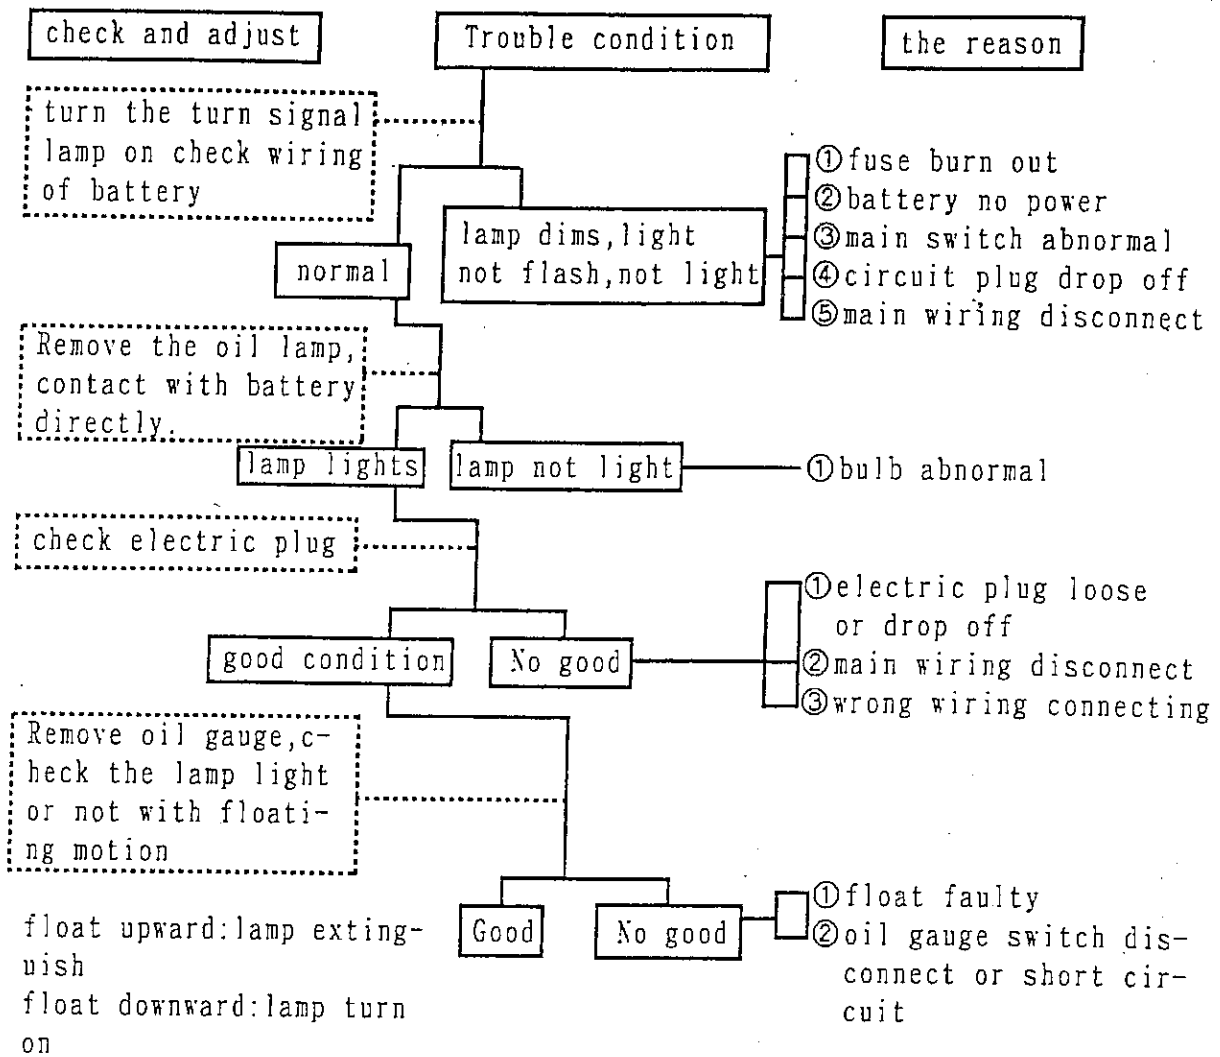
check and adjust

Trouble condition

the reason

turn the turn signal lamp on check wiring of battery

lamp dims, light not flash, not light

①fuse burn out
②battery no power
③main switch abnormal
④circuit plug drop off
⑤main wiring disconnect

normal

Remove the oil lamp, contact with battery directly.

lamp lights

lamp not light

①bulb abnormal

check electric plug

good condition

No good

①electric plug loose or drop off
②main wiring disconnect
③wrong wiring connecting

Remove oil gauge, check the lamp light or not with floating motion

Good

No good

①float faulty
②oil gauge switch disconnect or short circuit

float upward: lamp extinguish
float downward: lamp turn on